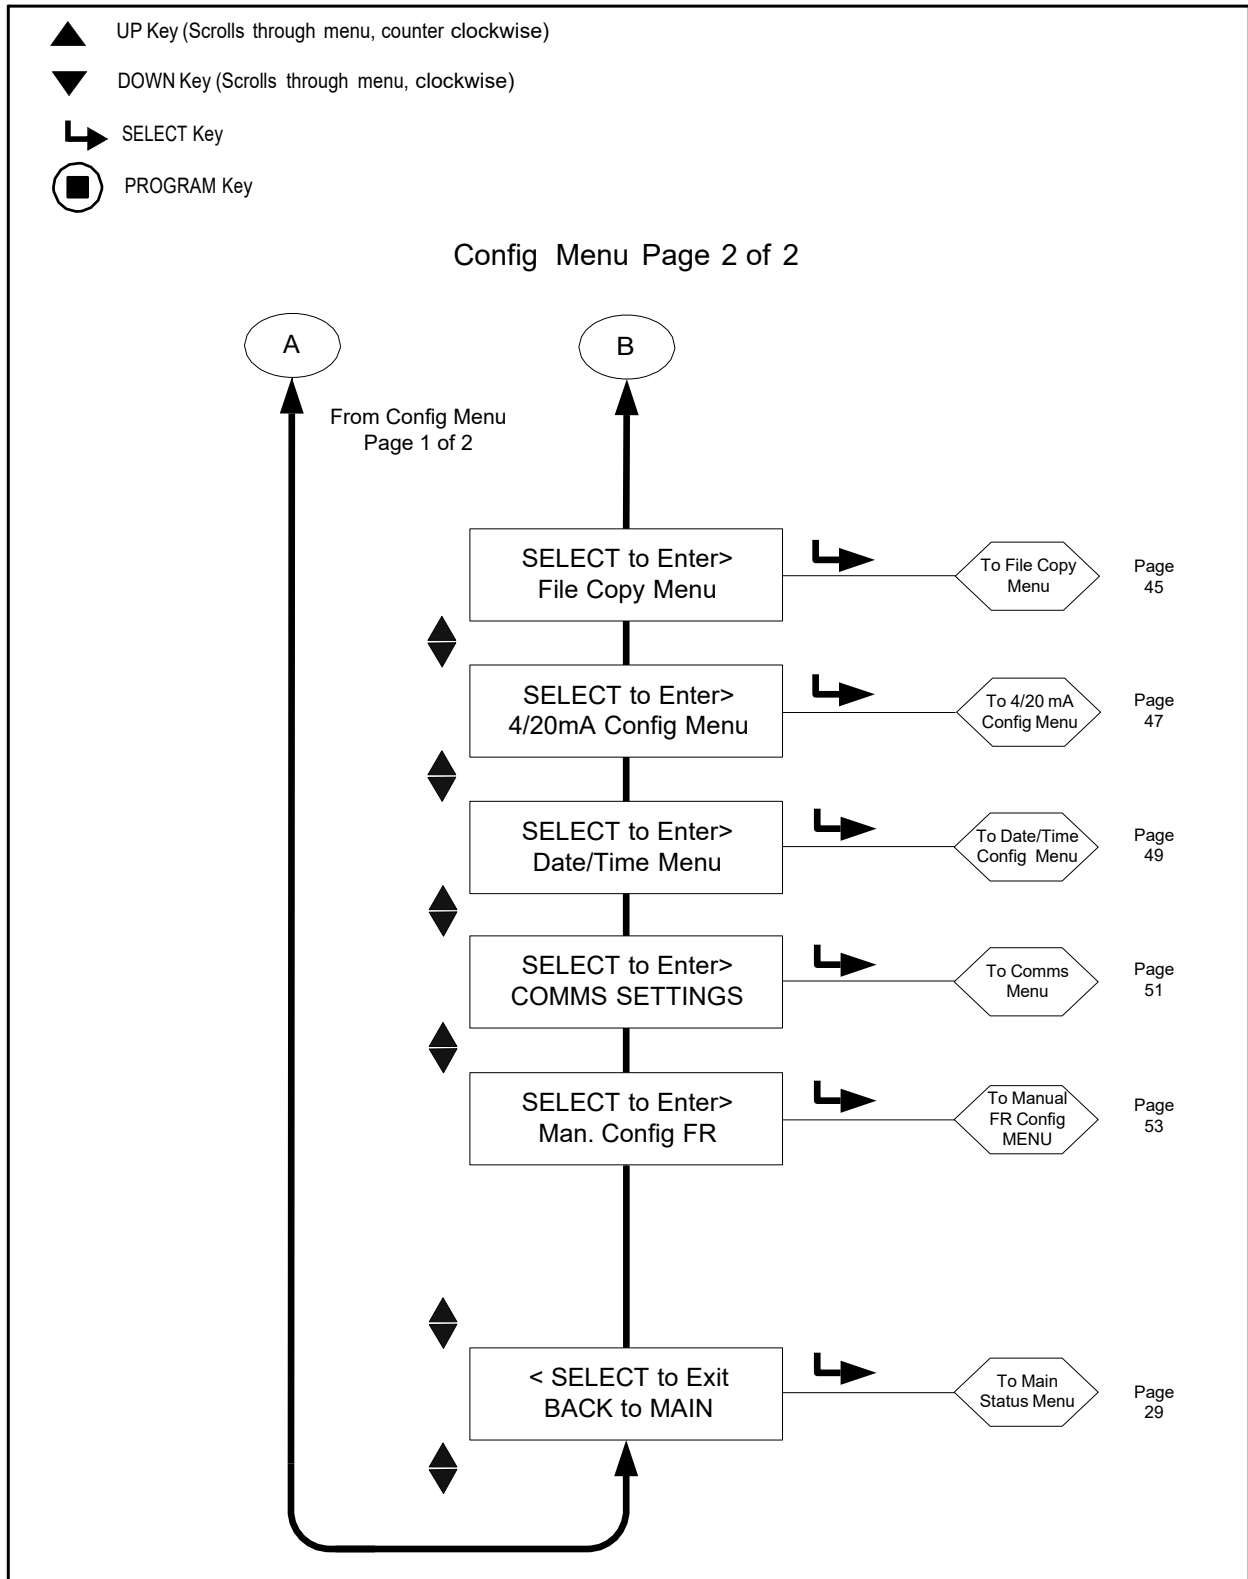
UP Key (Scrolls through menu, counter clockwise)

DOWN Key (Scrolls through menu, clockwise)

SELECT Key

PROGRAM Key

Config Menu Page 2 of 2

A

B

From Config Menu Page 1 of 2

SELECT to Enter> File Copy Menu

To File Copy Menu

Page 45

SELECT to Enter> 4/20mA Config Menu

To 4/20 mA Config Menu

Page 47

SELECT to Enter> Date/Time Menu

To Date/Time Config Menu

Page 49

SELECT to Enter> COMMS SETTINGS

To Comms Menu

Page 51

SELECT to Enter> Man. Config FR

To Manual FR Config MENU

Page 53

< SELECT to Exit BACK to MAIN

To Main Status Menu

Page 29